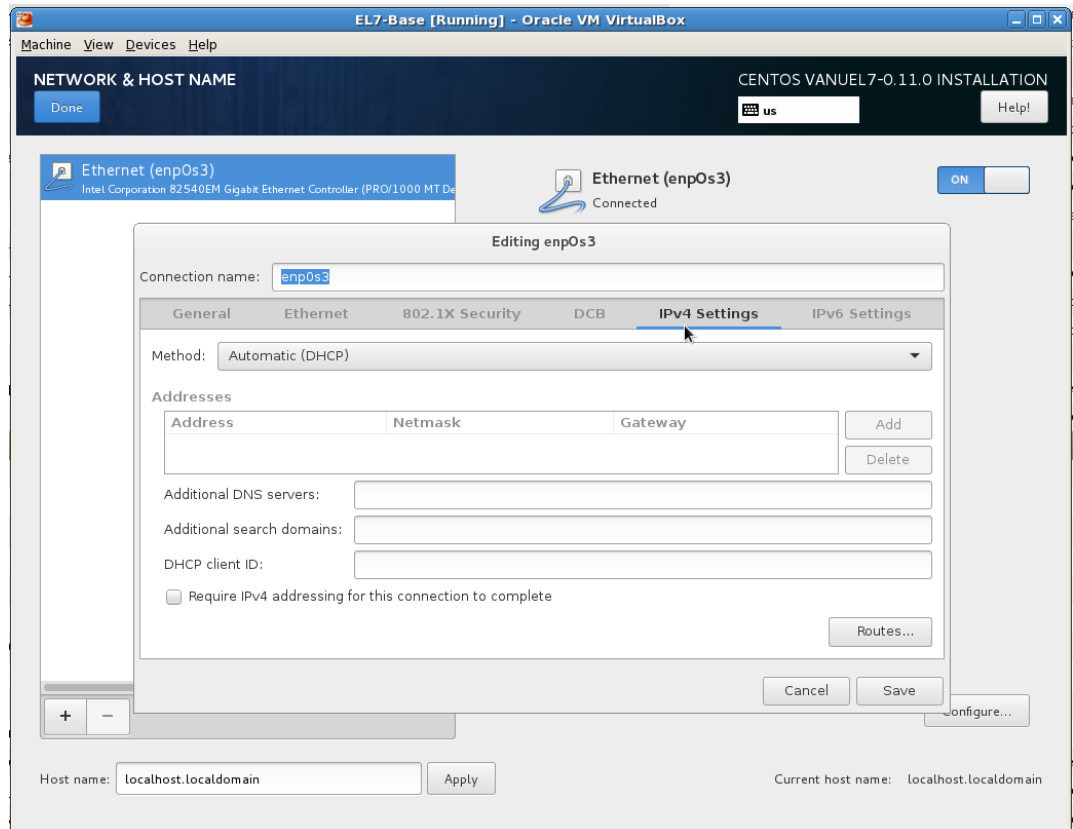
EL7-Base [Running] - Oracle VM VirtualBox

Machine View Devices Help

NETWORK & HOST NAME
Done

CENTOS VANUEL7-0.11.0 INSTALLATION
us
Help!

Ethernet (enp0s3)
Intel Corporation 82540EM Gigabit Ethernet Controller (PRO/1000 MT De

Ethernet (enp0s3)
Connected

ON

Editing enp0s3

Connection name: enp0s3

General | Ethernet | 802.1X Security | DCB | IPv4 Settings | IPv6 Settings

Method: Automatic (DHCP)

Addresses

| Address | Netmask | Gateway |
|---|---|---|
| | | |

Add
Delete

Additional DNS servers:
Additional search domains:
DHCP client ID:

Require IPv4 addressing for this connection to complete

Routes...

Cancel
Save

+ −

Configure...

Host name: localhost.localdomain
Apply

Current host name: localhost.localdomain